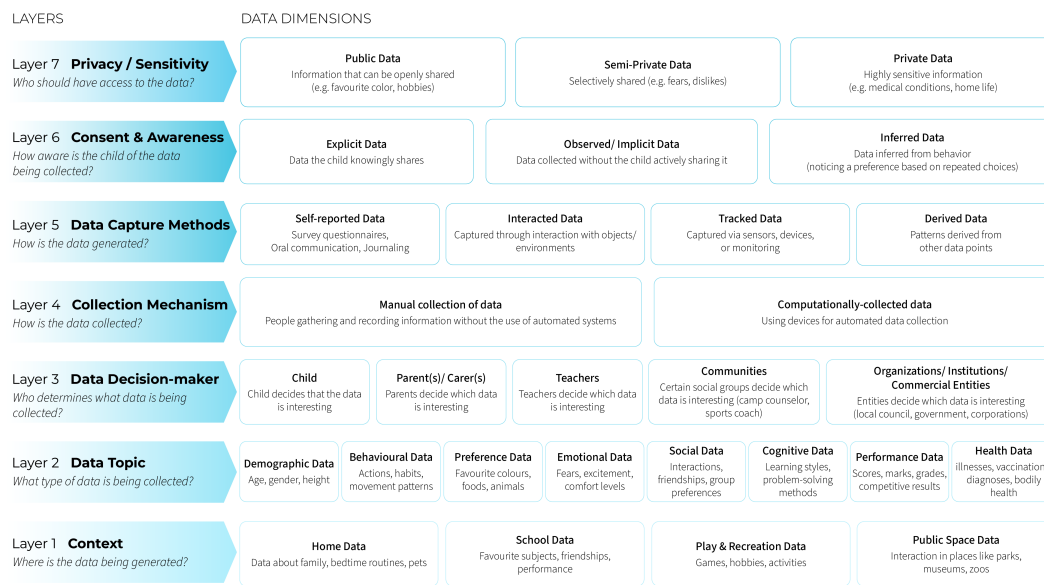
LAYERS

DATA DIMENSIONS

Layer 7 Privacy / Sensitivity
Who should have access to the data?

Public Data
Information that can be openly shared (e.g. favourite color, hobbies)

Semi-Private Data
Selectively shared (e.g. fears, dislikes)

Private Data
Highly sensitive information (e.g. medical conditions, home life)

Layer 6 Consent & Awareness
How aware is the child of the data being collected?

Explicit Data
Data the child knowingly shares

Observed/ Implicit Data
Data collected without the child actively sharing it

Inferred Data
Data inferred from behavior (noticing a preference based on repeated choices)

Layer 5 Data Capture Methods
How is the data generated?

Self-reported Data
Survey questionnaires, Oral communication, Journaling

Interacted Data
Captured through interaction with objects/ environments

Tracked Data
Captured via sensors, devices, or monitoring

Derived Data
Patterns derived from other data points

Layer 4 Collection Mechanism
How is the data collected?

Manual collection of data
People gathering and recording information without the use of automated systems

Computationally-collected data
Using devices for automated data collection

Layer 3 Data Decision-maker
Who determines what data is being collected?

Child
Child decides that the data is interesting

Parent(s)/ Carer(s)
Parents decide which data is interesting

Teachers
Teachers decide which data is interesting

Communities
Certain social groups decide which data is interesting (camp counselor, sports coach)

Organizations/ Institutions/ Commercial Entities
Entities decide which data is interesting (local council, government, corporations)

Layer 2 Data Topic
What type of data is being collected?

Demographic Data
Age, gender, height

Behavioural Data
Actions, habits, movement patterns

Preference Data
Favourite colours, foods, animals

Emotional Data
Fears, excitement, comfort levels

Social Data
Interactions, friendships, group preferences

Cognitive Data
Learning styles, problem-solving methods

Performance Data
Scores, marks, grades, competitive results

Health Data
illnesses, vaccination diagnoses, bodily health

Layer 1 Context
Where is the data being generated?

Home Data
Data about family, bedtime routines, pets

School Data
Favourite subjects, friendships, performance

Play & Recreation Data
Games, hobbies, activities

Public Space Data
Interaction in places like parks, museums, zoos